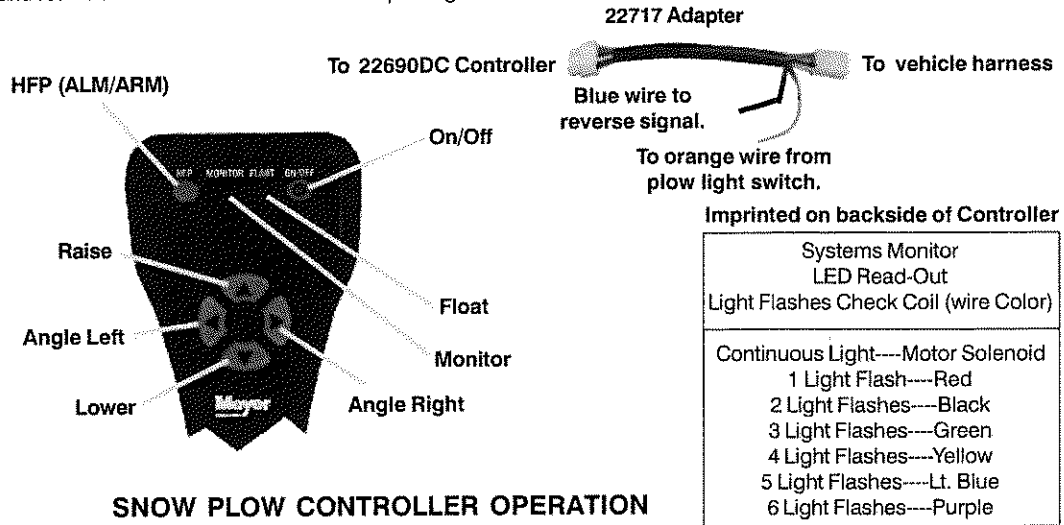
22717 Adapter

To 22690DC Controller

To vehicle harness

Blue wire to reverse signal.

To orange wire from plow light switch.

HFP (ALM/ARM)

On/Off

HFP MONITOR FLOAT ON/OFF

Raise

Angle Left

Lower

Float

Monitor

Angle Right

Meyer

Imprinted on backside of Controller

| Systems Monitor<br>LED Read-Out<br>Light Flashes Check Coil (wire Color) |
|---|
| Continuous Light----Motor Solenoid<br>1 Light Flash----Red<br>2 Light Flashes----Black<br>3 Light Flashes----Green<br>4 Light Flashes----Yellow<br>5 Light Flashes----Lt. Blue<br>6 Light Flashes----Purple |

SNOW PLOW CONTROLLER OPERATION